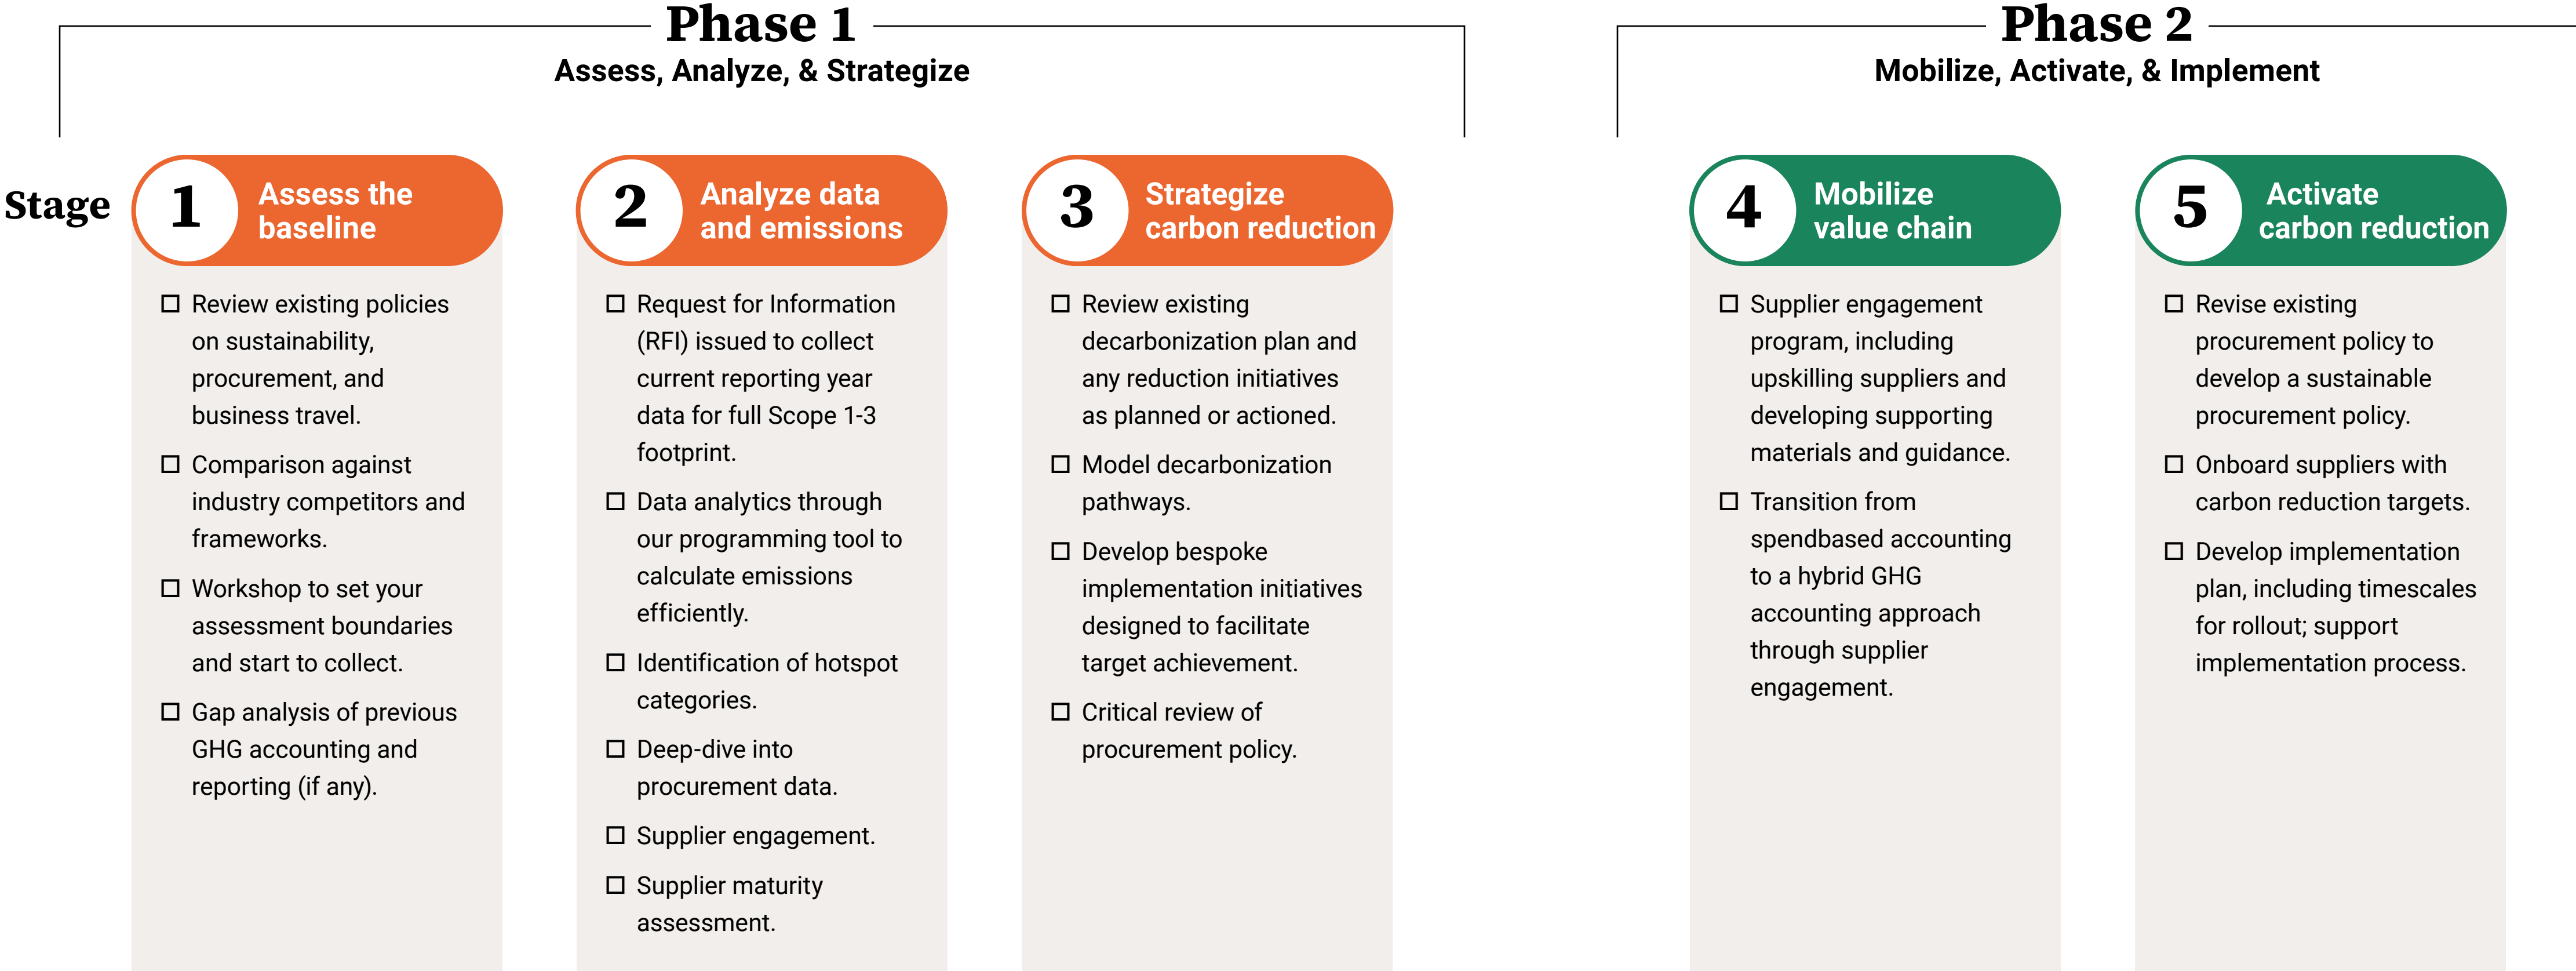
Phase 1
Assess, Analyze, & Strategize

Phase 2
Mobilize, Activate, & Implement

Stage

1 Assess the baseline

☐ Review existing policies on sustainability, procurement, and business travel.

☐ Comparison against industry competitors and frameworks.

☐ Workshop to set your assessment boundaries and start to collect.

☐ Gap analysis of previous GHG accounting and reporting (if any).

2 Analyze data and emissions

☐ Request for Information (RFI) issued to collect current reporting year data for full Scope 1-3 footprint.

☐ Data analytics through our programming tool to calculate emissions efficiently.

☐ Identification of hotspot categories.

☐ Deep-dive into procurement data.

☐ Supplier engagement.

☐ Supplier maturity assessment.

3 Strategize carbon reduction

☐ Review existing decarbonization plan and any reduction initiatives as planned or actioned.

☐ Model decarbonization pathways.

☐ Develop bespoke implementation initiatives designed to facilitate target achievement.

☐ Critical review of procurement policy.

4 Mobilize value chain

☐ Supplier engagement program, including upskilling suppliers and developing supporting materials and guidance.

☐ Transition from spendbased accounting to a hybrid GHG accounting approach through supplier engagement.

5 Activate carbon reduction

☐ Revise existing procurement policy to develop a sustainable procurement policy.

☐ Onboard suppliers with carbon reduction targets.

☐ Develop implementation plan, including timescales for rollout; support implementation process.